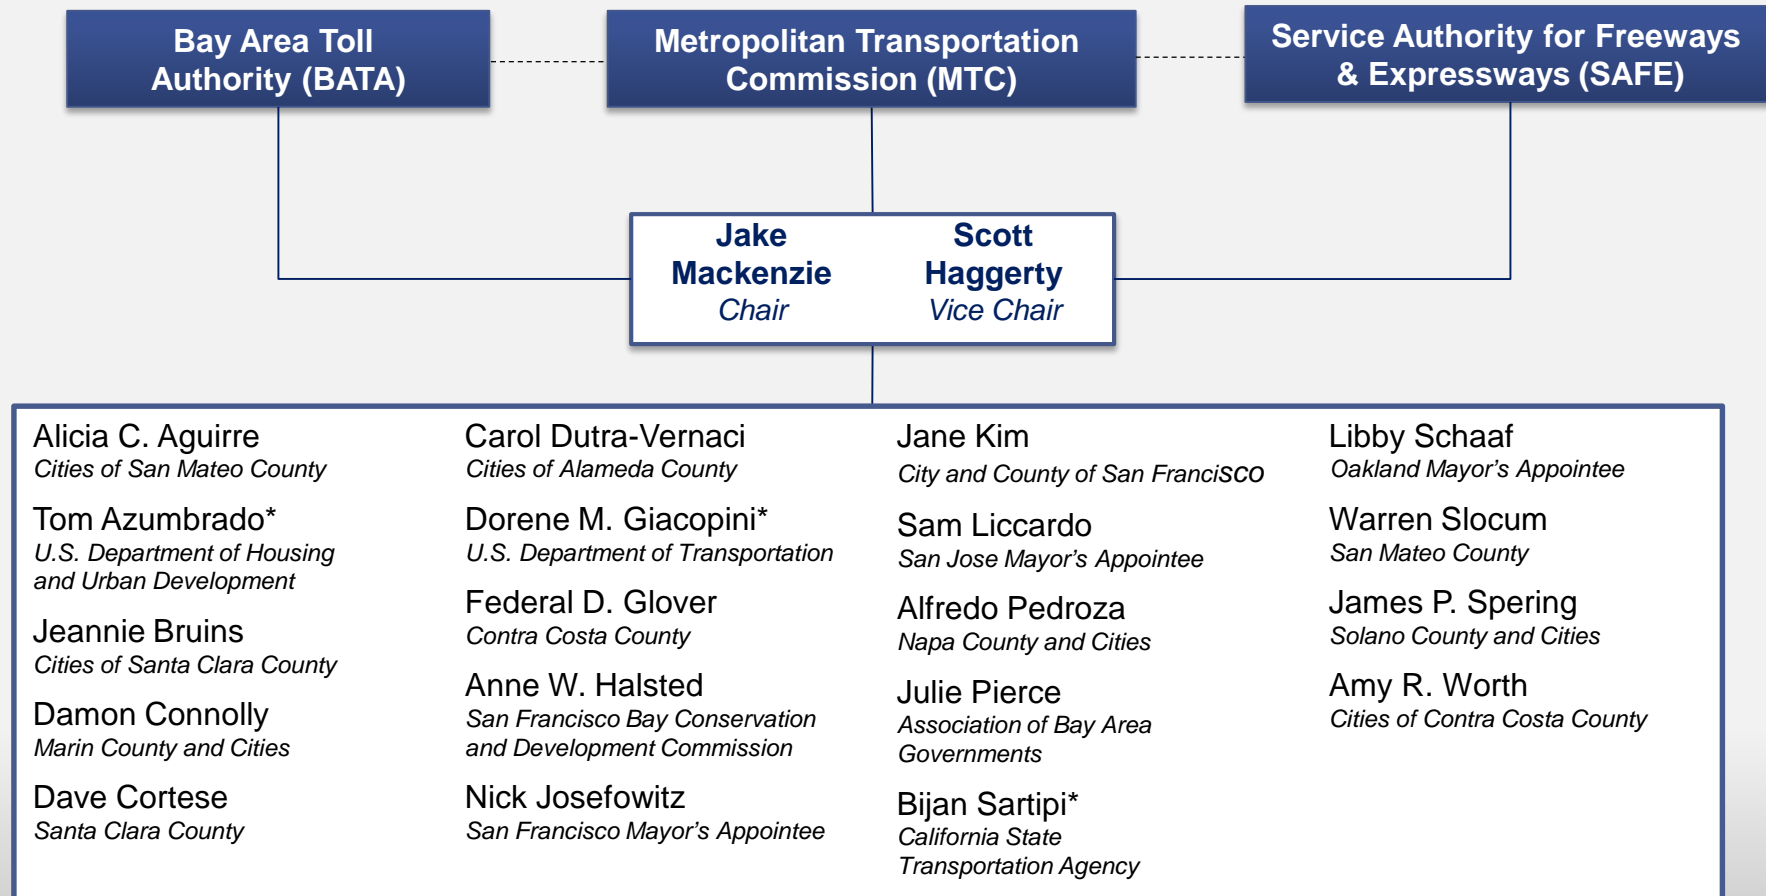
Bay Area Toll Authority (BATA)

Metropolitan Transportation Commission (MTC)

Service Authority for Freeways & Expressways (SAFE)

Jake Mackenzie
Chair

Scott Haggerty
Vice Chair

Alicia C. Aguirre
Cities of San Mateo County

Tom Azumbrado*
U.S. Department of Housing and Urban Development

Jeannie Bruins
Cities of Santa Clara County

Damon Connolly
Marin County and Cities

Dave Cortese
Santa Clara County

Carol Dutra-Vernaci
Cities of Alameda County

Dorene M. Giacopini*
U.S. Department of Transportation

Federal D. Glover
Contra Costa County

Anne W. Halsted
San Francisco Bay Conservation and Development Commission

Nick Josefowitz
San Francisco Mayor's Appointee

Jane Kim
City and County of San FranciSCO

Sam Liccardo
San Jose Mayor's Appointee

Alfredo Pedroza
Napa County and Cities

Julie Pierce
Association of Bay Area Governments

Bijan Sartipi*
California State Transportation Agency

Libby Schaaf
Oakland Mayor's Appointee

Warren Slocum
San Mateo County

James P. Spering
Solano County and Cities

Amy R. Worth
Cities of Contra Costa County